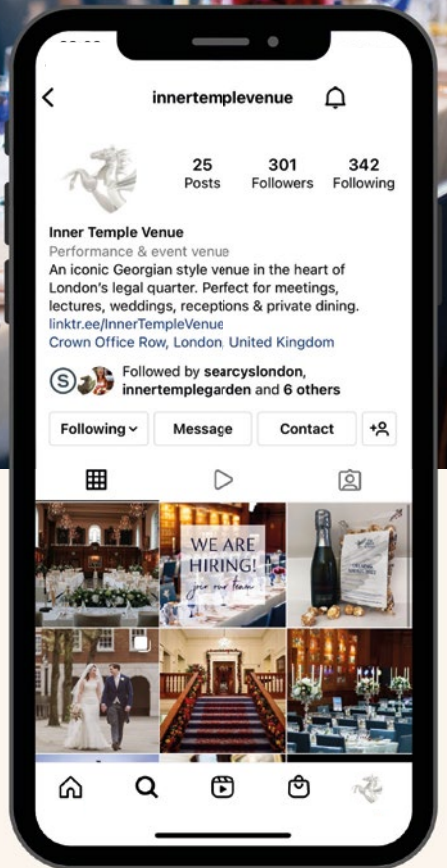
innertemplevenue

25
Posts

301
Followers

342
Following

Inner Temple Venue
Performance & event venue
An iconic Georgian style venue in the heart of London's legal quarter. Perfect for meetings, lectures, weddings, receptions & private dining.
linktr.ee/InnerTempleVenue
Crown Office Row, London, United Kingdom

Followed by searcyslondon, innertemplegarden and 6 others

Following
Message
Contact

WE ARE HIRING!
join our team